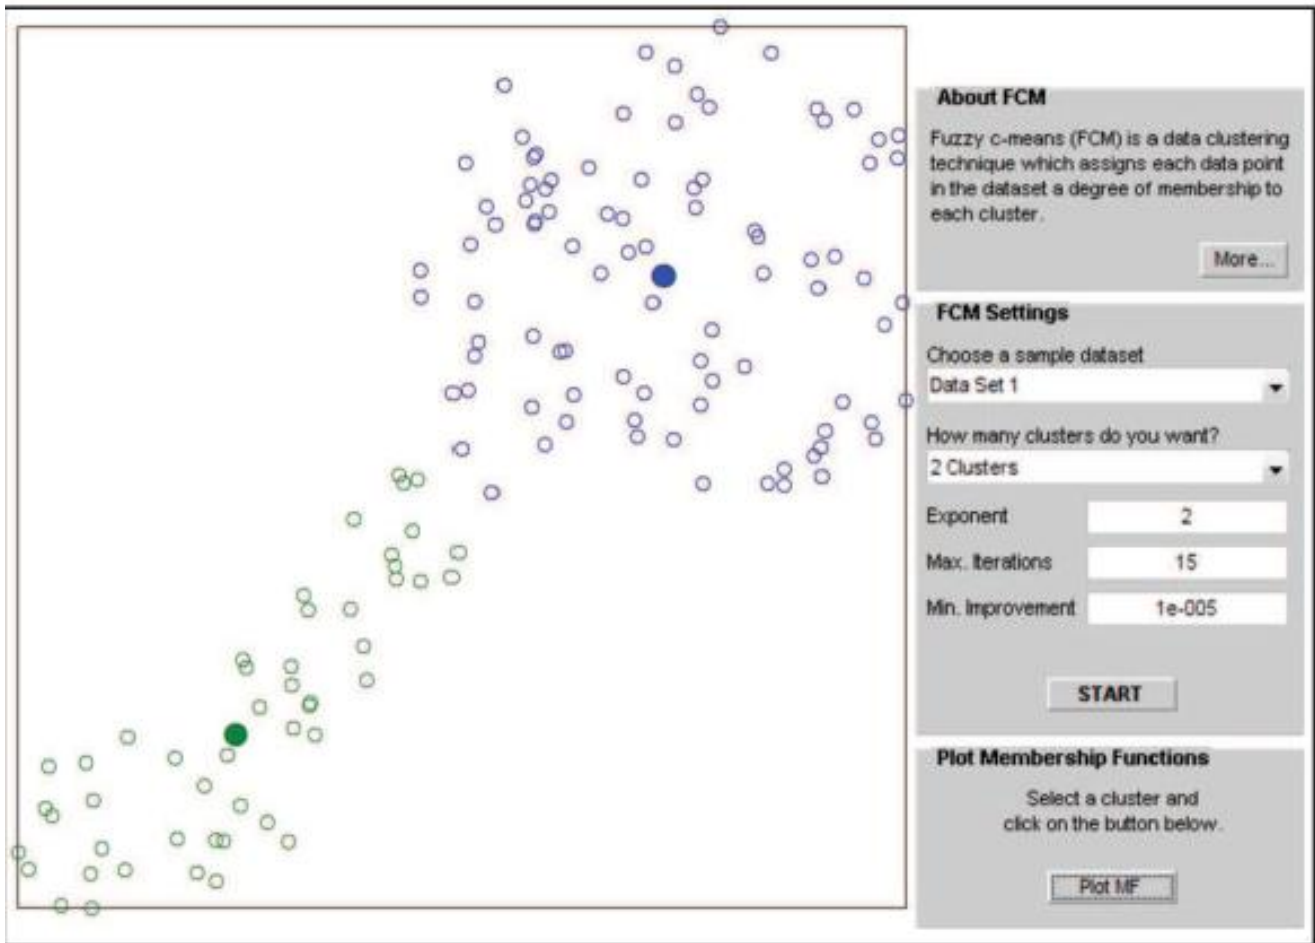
About FCM

Fuzzy c-means (FCM) is a data clustering technique which assigns each data point in the dataset a degree of membership to each cluster.

More...

FCM Settings

Choose a sample dataset

Data Set 1

How many clusters do you want?

2 Clusters

Exponent 2

Max. Iterations 15

Min. Improvement 1e-005

START

Plot Membership Functions

Select a cluster and click on the button below.

Plot MF